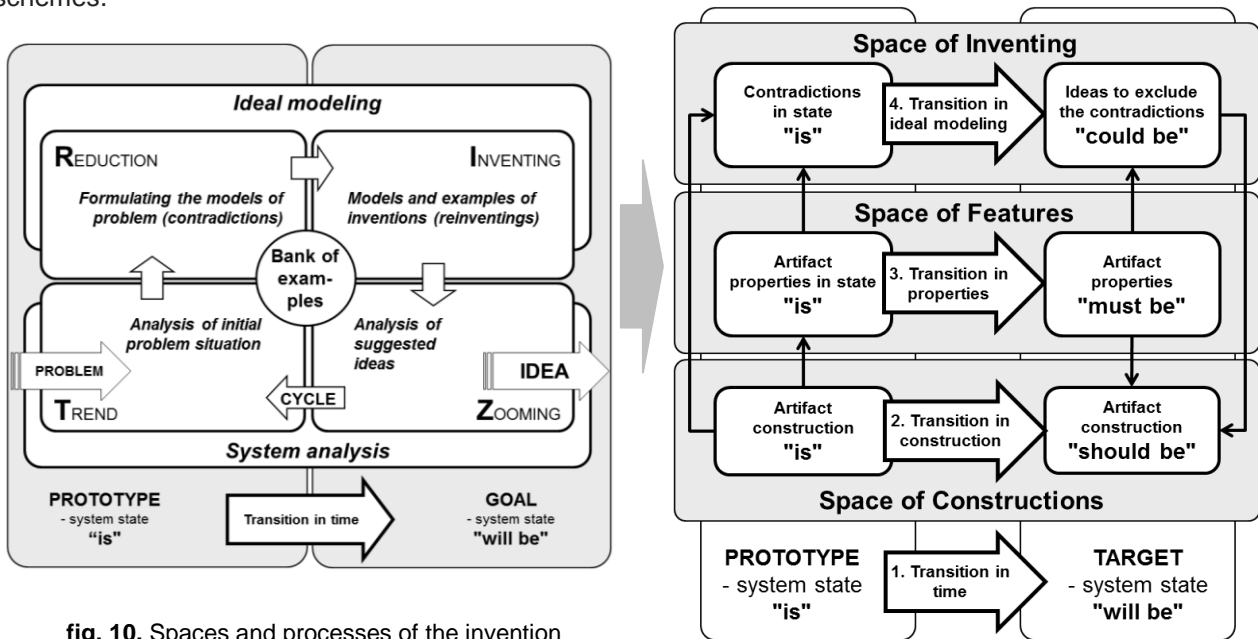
schemes:

Ideal modeling

REDUCTION

Formulating the models of problem (contradictions)

INVENTING

Models and examples of inventions (reinventings)

Bank of examples

Analysis of initial problem situation

Analysis of suggested ideas

PROBLEM

IDEA

CYCLE

TREND

ZOOMING

System analysis

PROTOTYPE
- system state
"is"

Transition in time

GOAL
- system state
"will be"

fig. 10. Spaces and processes of the invention

Space of Inventing

Contradictions in state "is"

4. Transition in ideal modeling

Ideas to exclude the contradictions "could be"

Space of Features

Artifact properties in state "is"

3. Transition in properties

Artifact properties "must be"

Artifact construction "is"

2. Transition in construction

Artifact construction "should be"

Space of Constructions

PROTOTYPE
- system state
"is"

1. Transition in time

TARGET
- system state
"will be"